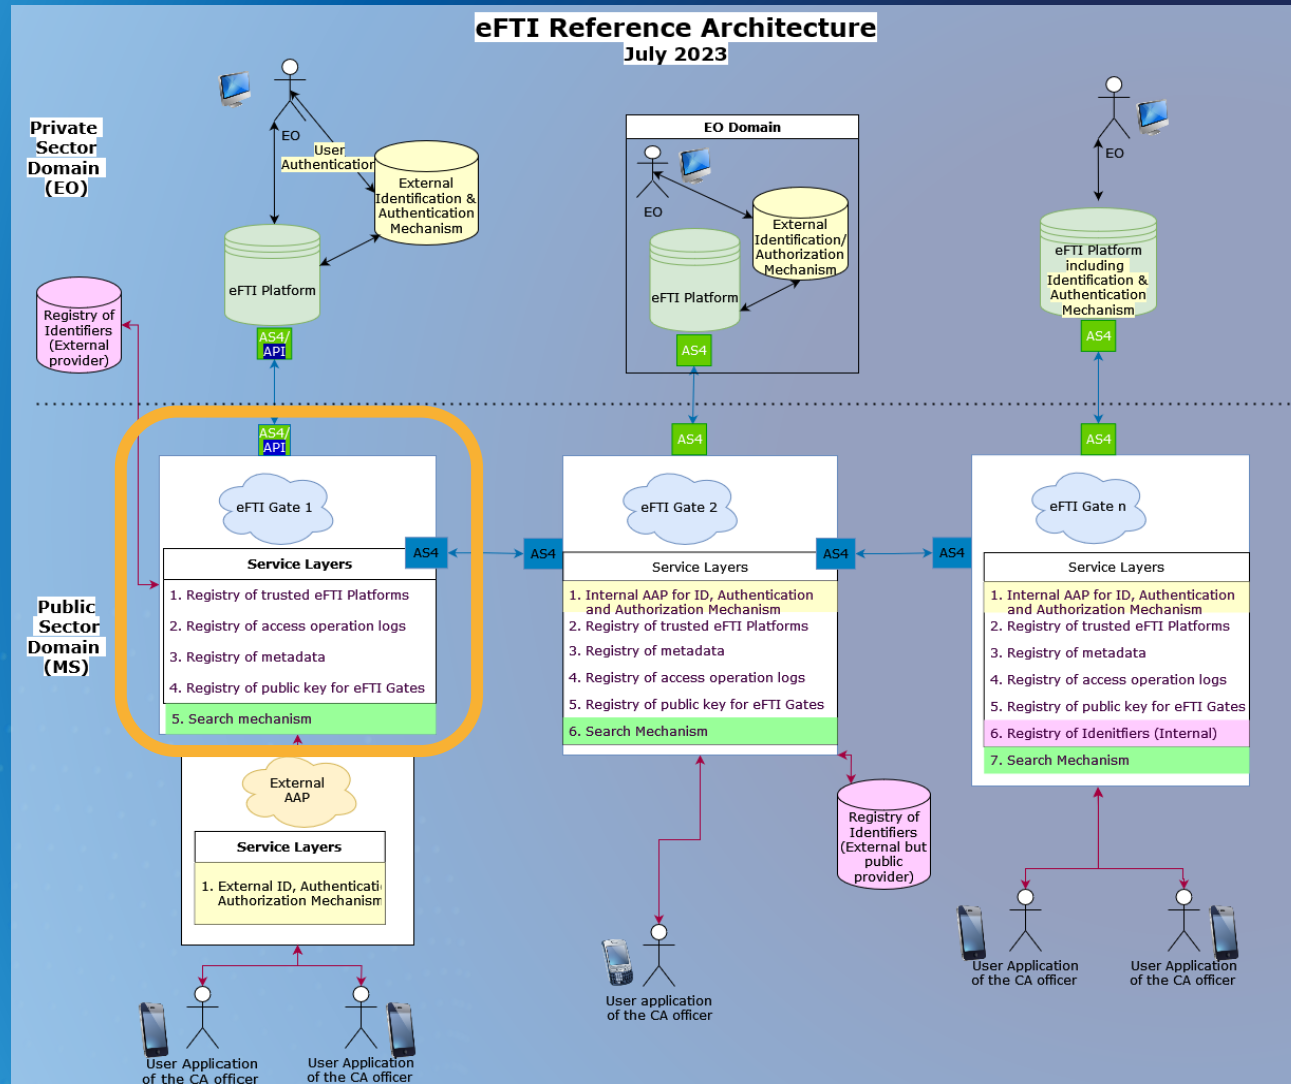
eFTI Reference Architecture
July 2023

Private Sector Domain (EO)

EO

User Authentication

External Identification & Authentication Mechanism

eFTI Platform

AS4/ API

Registry of Identifiers (External provider)

EO Domain

EO

External Identification/ Authorization Mechanism

eFTI Platform

AS4

EO

eFTI Platform including Identification & Authentication Mechanism

AS4

AS4/ API

AS4

AS4

Public Sector Domain (MS)

eFTI Gate 1

AS4

Service Layers

1. Registry of trusted eFTI Platforms
2. Registry of access operation logs
3. Registry of metadata
4. Registry of public key for eFTI Gates
5. Search mechanism

AS4

eFTI Gate 2

Service Layers

1. Internal AAP for ID, Authentication and Authorization Mechanism
2. Registry of trusted eFTI Platforms
3. Registry of metadata
4. Registry of access operation logs
5. Registry of public key for eFTI Gates
6. Search Mechanism

AS4

AS4

eFTI Gate n

Service Layers

1. Internal AAP for ID, Authentication and Authorization Mechanism
2. Registry of trusted eFTI Platforms
3. Registry of metadata
4. Registry of access operation logs
5. Registry of public key for eFTI Gates
6. Registry of Idenitfiers (Internal)
7. Search Mechanism

External AAP

Service Layers

1. External ID, Authenticati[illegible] Authorization Mechanism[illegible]

Registry of Identifiers (External but public provider)

User application of the CA officer

User Application of the CA officer

User Application of the CA officer

User Application of the CA officer

User Application of the CA officer